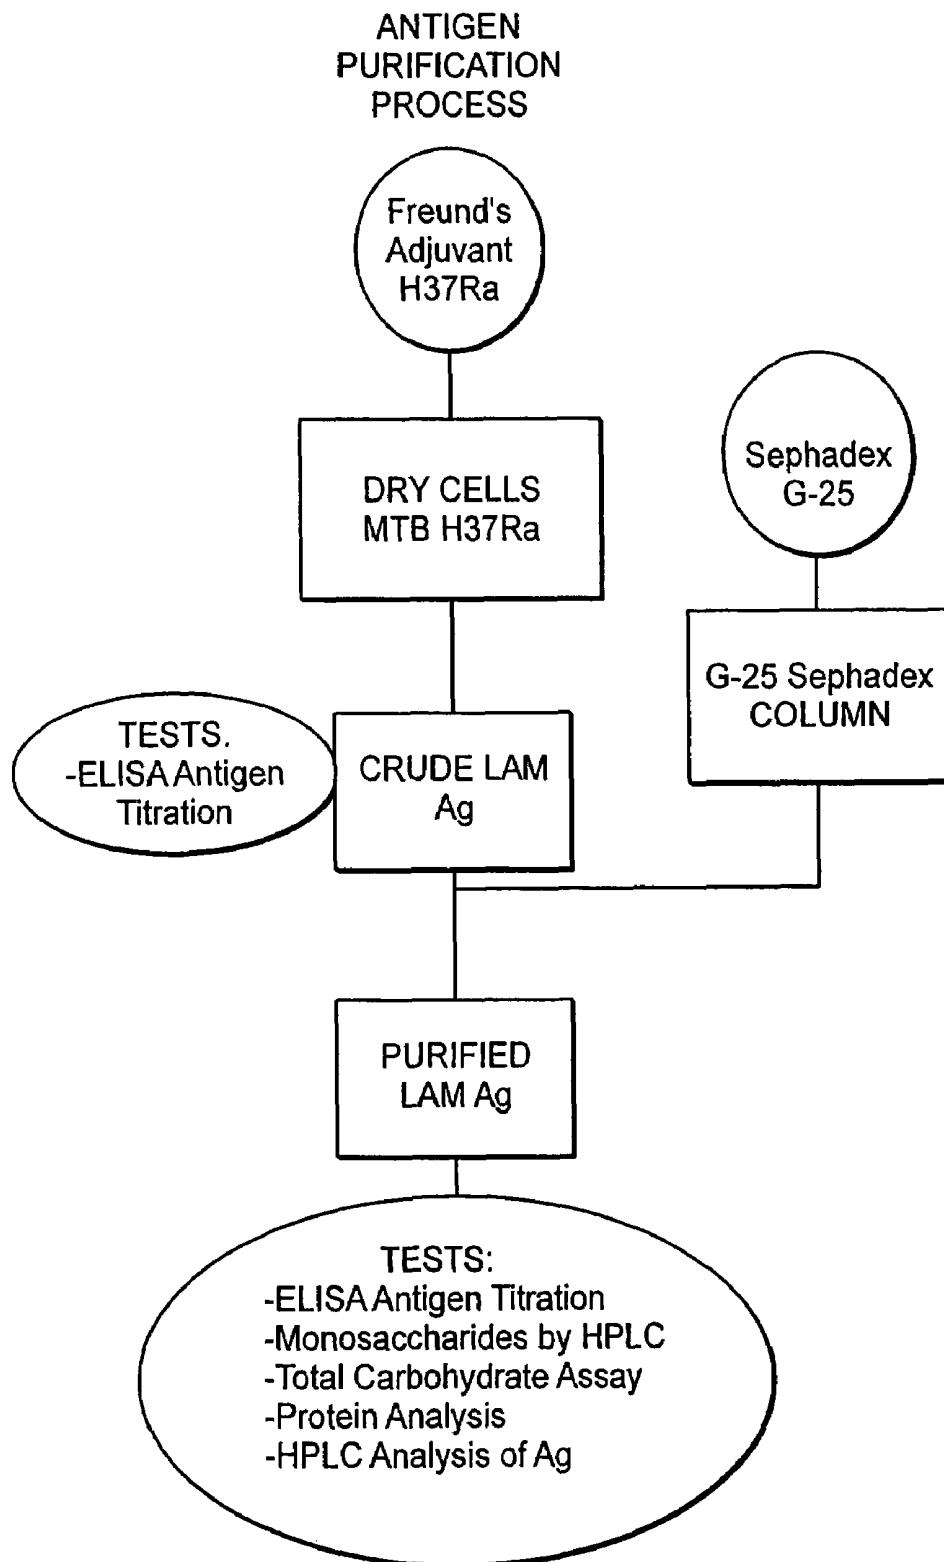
ANTIGEN PURIFICATION PROCESS

Freund's Adjuvant H37Ra

DRY CELLS MTB H37Ra

Sephadex G-25

G-25 Sephadex COLUMN

TESTS.
-ELISA Antigen Titration

CRUDE LAM Ag

PURIFIED LAM Ag

TESTS:
-ELISA Antigen Titration
-Monosaccharides by HPLC
-Total Carbohydrate Assay
-Protein Analysis
-HPLC Analysis of Ag